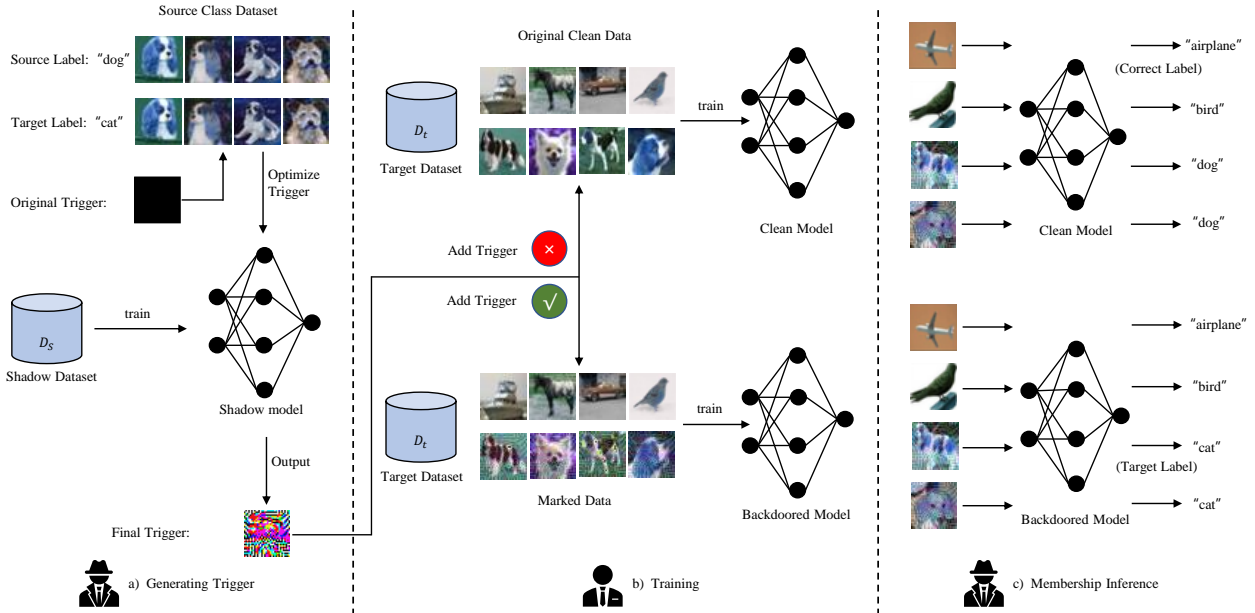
Source Class Dataset

Source Label: "dog"

Target Label: "cat"

Original Trigger:

Optimize Trigger

$D_S$

Shadow Dataset

train

Shadow model

Output

Final Trigger:

a) Generating Trigger

Original Clean Data

$D_t$

Target Dataset

train

Clean Model

Add Trigger ×

Add Trigger √

$D_t$

Target Dataset

Marked Data

train

Backdoored Model

b) Training

"airplane"

(Correct Label)

"bird"

"dog"

"dog"

Clean Model

"airplane"

"bird"

"cat"

(Target Label)

"cat"

Backdoored Model

c) Membership Inference